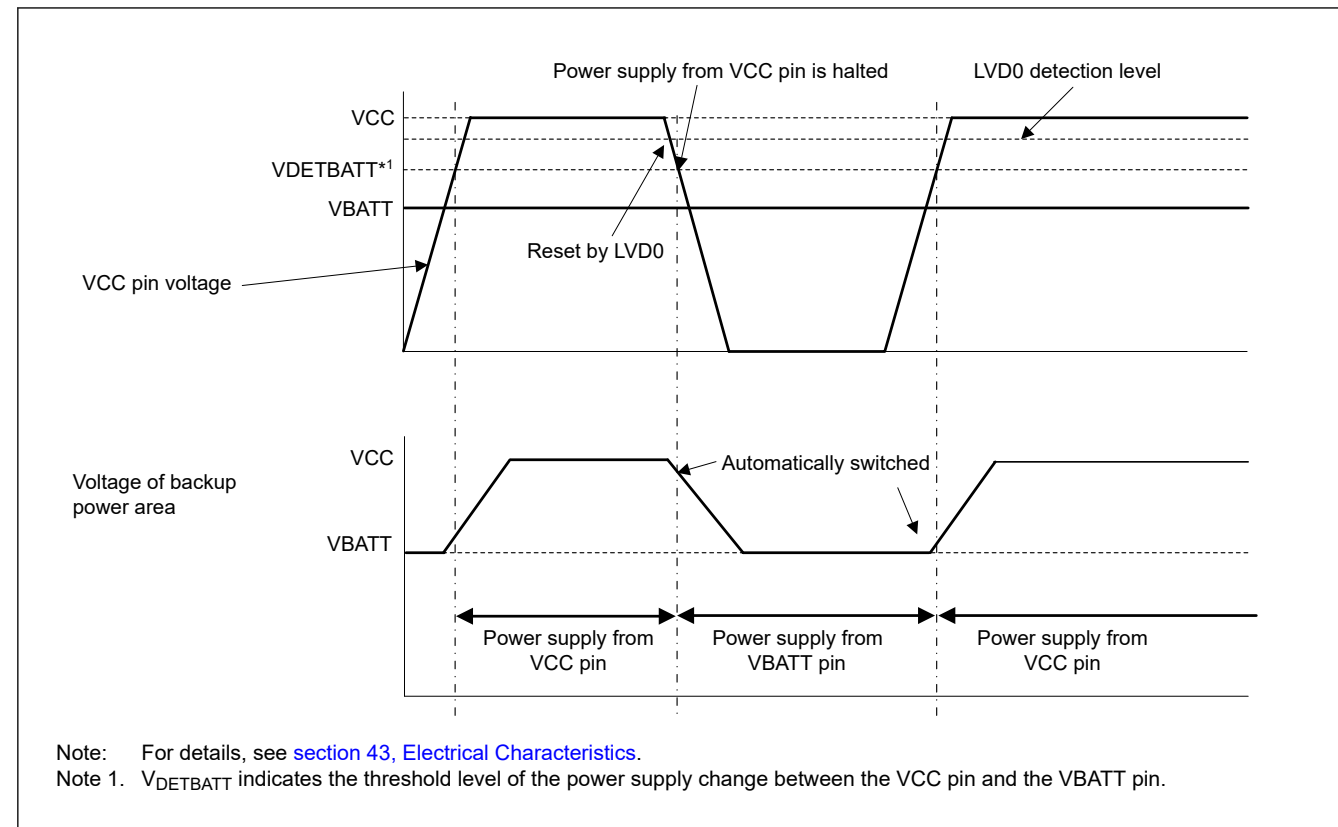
Power supply from VCC pin is halted

LVD0 detection level

VCC

VDETBATT*1

VBATT

Reset by LVD0

VCC pin voltage

VCC

Automatically switched

Voltage of backup power area

VBATT

Power supply from VCC pin

Power supply from VBATT pin

Power supply from VCC pin

Note: For details, see section 43, Electrical Characteristics.
Note 1. $V_{DETBATT}$ indicates the threshold level of the power supply change between the VCC pin and the VBATT pin.